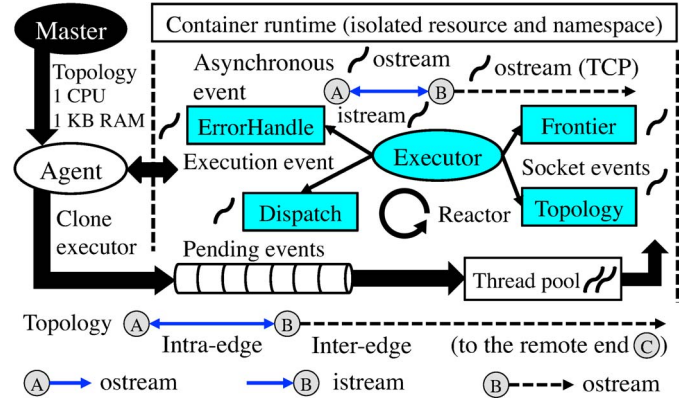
Master

Container runtime (isolated resource and namespace)

Topology
1 CPU
1 KB RAM

Asynchronous event

ostream

A

B

ostream (TCP)

ErrorHandle

istream

Executor

Frontier

Agent

Execution event

Socket events

Dispatch

Reactor

Topology

Clone executor

Pending events

Thread pool

Topology A B

Intra-edge

Inter-edge

(to the remote end C)

A ostream

B istream

B ostream